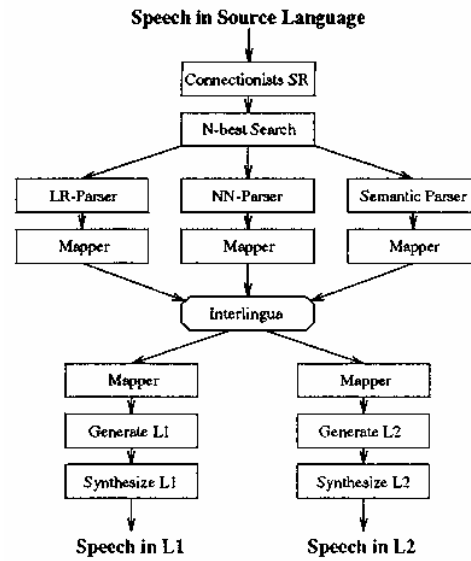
Speech in Source Language

Connectionists SR

N-best Search

LR-Parser

NN-Parser

Semantic Parser

Mapper

Mapper

Mapper

Interlingua

Mapper

Mapper

Generate L1

Generate L2

Synthesize L1

Synthesize L2

Speech in L1

Speech in L2